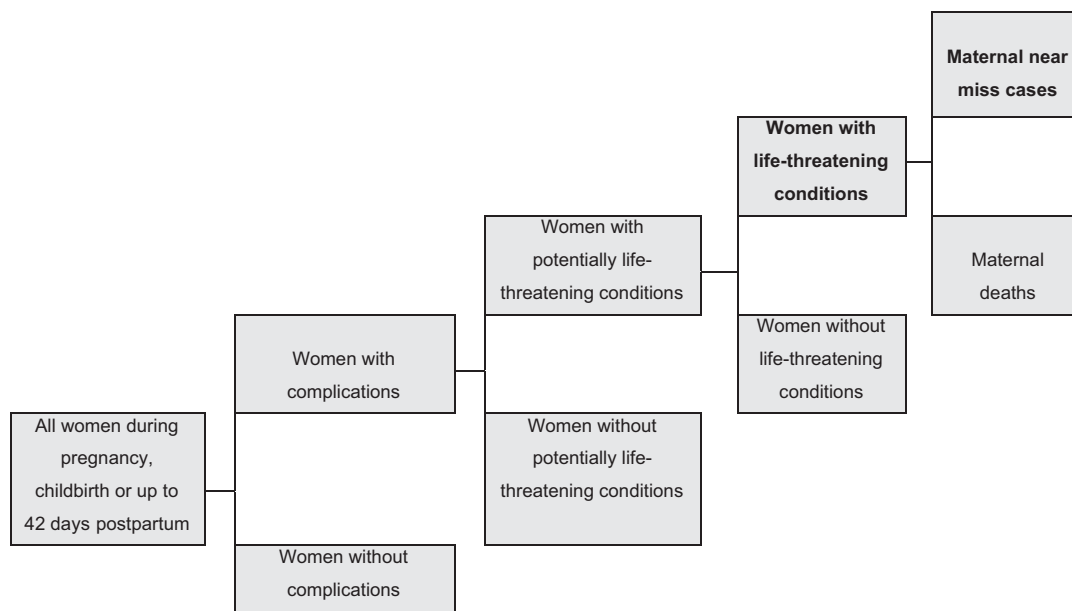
All women during pregnancy, childbirth or up to 42 days postpartum

Women with complications

Women without complications

Women with potentially life-threatening conditions

Women without potentially life-threatening conditions

**Women with life-threatening conditions**

Women without life-threatening conditions

**Maternal near miss cases**

Maternal deaths